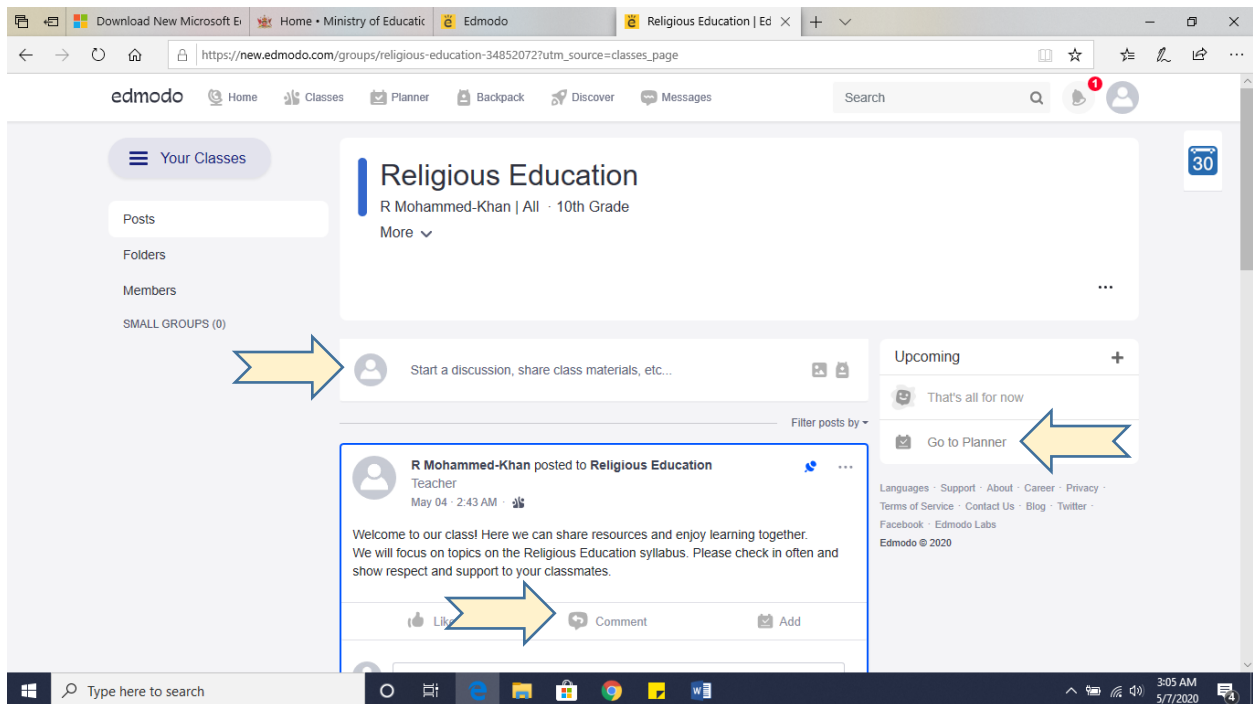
Download New Microsoft E | Home • Ministry of Educatic | Edmodo | Religious Education | Ed

https://new.edmodo.com/groups/religious-education-34852072?utm_source=classes_page

edmodo Home Classes Planner Backpack Discover Messages Search 1

Your Classes

30

Posts
Folders
Members
SMALL GROUPS (0)

Religious Education
R Mohammed-Khan | All · 10th Grade
More

...

Start a discussion, share class materials, etc...

Filter posts by

R Mohammed-Khan posted to Religious Education
Teacher
May 04 · 2:43 AM

Welcome to our class! Here we can share resources and enjoy learning together.
We will focus on topics on the Religious Education syllabus. Please check in often and show respect and support to your classmates.

Lik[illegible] Comment Add

Upcoming +
That's all for now
Go to Planner

Languages · Support · About · Career · Privacy · Terms of Service · Contact Us · Blog · Twitter · Facebook · Edmodo Labs
Edmodo © 2020

Type here to search

3:05 AM
5/7/2020
4